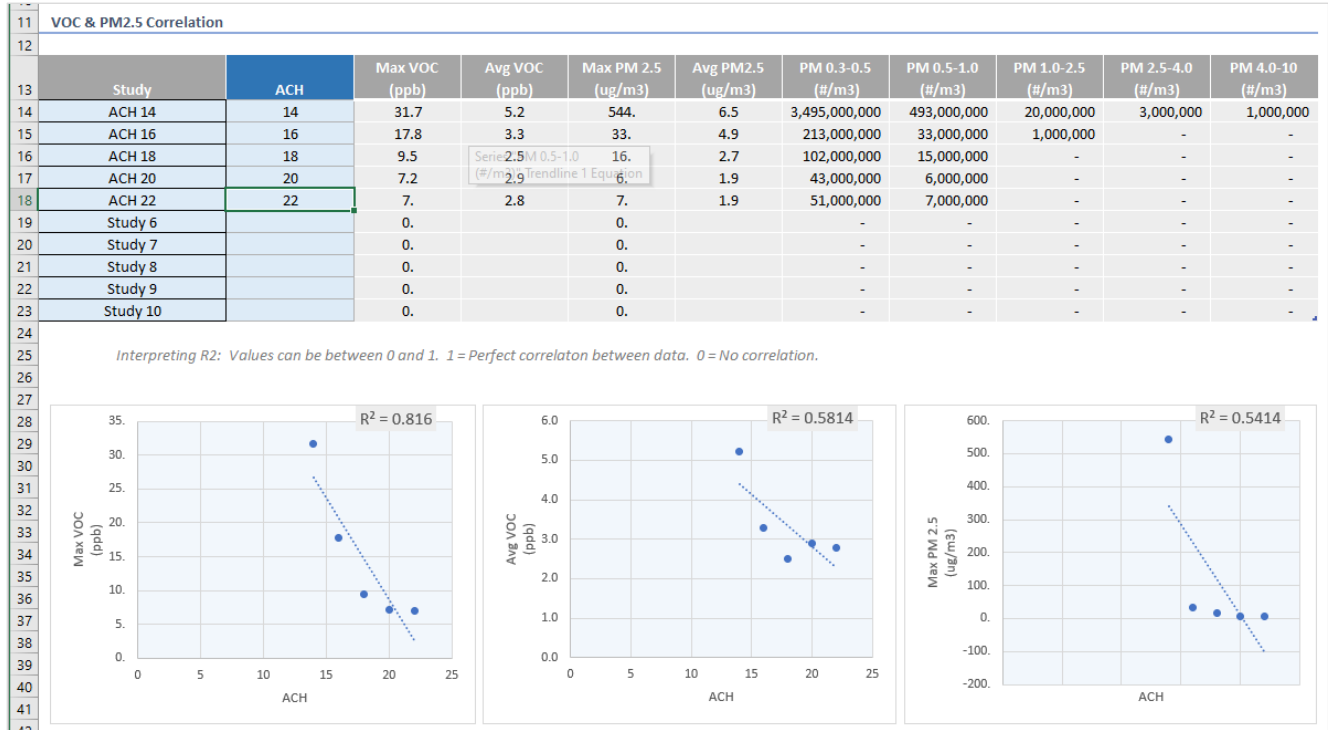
11 VOC & PM2.5 Correlation
12

| 13 | Study | ACH | Max VOC (ppb) | Avg VOC (ppb) | Max PM 2.5 (ug/m3) | Avg PM2.5 (ug/m3) | PM 0.3-0.5 (#/m3) | PM 0.5-1.0 (#/m3) | PM 1.0-2.5 (#/m3) | PM 2.5-4.0 (#/m3) | PM 4.0-10 (#/m3) |
|---|---|---|---|---|---|---|---|---|---|---|---|
| 14 | ACH 14 | 14 | 31.7 | 5.2 | 544. | 6.5 | 3,495,000,000 | 493,000,000 | 20,000,000 | 3,000,000 | 1,000,000 |
| 15 | ACH 16 | 16 | 17.8 | 3.3 | 33. | 4.9 | 213,000,000 | 33,000,000 | 1,000,000 | - | - |
| 16 | ACH 18 | 18 | 9.5 | 2.5 | 16. | 2.7 | 102,000,000 | 15,000,000 | - | - | - |
| 17 | ACH 20 | 20 | 7.2 | 2.9 | 6. | 1.9 | 43,000,000 | 6,000,000 | - | - | - |
| 18 | ACH 22 | 22 | 7. | 2.8 | 7. | 1.9 | 51,000,000 | 7,000,000 | - | - | - |
| 19 | Study 6 | | 0. | | 0. | | - | - | - | - | - |
| 20 | Study 7 | | 0. | | 0. | | - | - | - | - | - |
| 21 | Study 8 | | 0. | | 0. | | - | - | - | - | - |
| 22 | Study 9 | | 0. | | 0. | | - | - | - | - | - |
| 23 | Study 10 | | 0. | | 0. | | - | - | - | - | - |

Series "PM 0.5-1.0 (#/m3)" Trendline 1 Equation

24
25 Interpreting R2: Values can be between 0 and 1. 1 = Perfect correlaton between data. 0 = No correlation.
26 27 28 29 30 31 32 33 34 35 36 37 38 39 40 41

$R^2 = 0.816$
Max VOC (ppb)
35. 30. 25. 20. 15. 10. 5. 0.
0 5 10 15 20 25
ACH

$R^2 = 0.5814$
Avg VOC (ppb)
6.0 5.0 4.0 3.0 2.0 1.0 0.0
0 5 10 15 20 25
ACH

$R^2 = 0.5414$
Max PM 2.5 (ug/m3)
600. 500. 400. 300. 200. 100. 0. -100. -200.
ACH